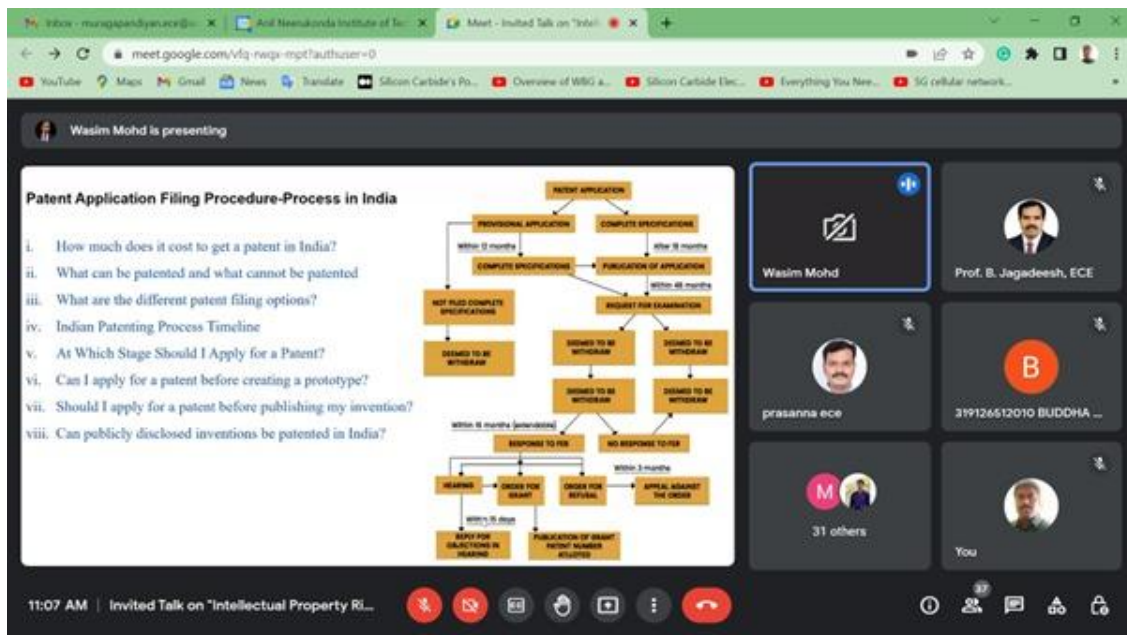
Inbox - muragapandiyan.ece@... | Anil Neerukonda Institute of Te... | Meet - Invited Talk on "Intell...

meet.google.com/vfq-rwqx-mpt?authuser=0

YouTube | Maps | Gmail | News | Translate | Silicon Carbide's Po... | Overview of WBG a... | Silicon Carbide Elec... | Everything You Nee... | 5G cellular network...

Wasim Mohd is presenting

Patent Application Filing Procedure-Process in India

i. How much does it cost to get a patent in India?
ii. What can be patented and what cannot be patented
iii. What are the different patent filing options?
iv. Indian Patenting Process Timeline
v. At Which Stage Should I Apply for a Patent?
vi. Can I apply for a patent before creating a prototype?
vii. Should I apply for a patent before publishing my invention?
viii. Can publicly disclosed inventions be patented in India?

PATENT APPLICATION
PROVISIONAL APPLICATION
COMPLETE SPECIFICATIONS
Within 12 months
After 18 months
COMPLETE SPECIFICATIONS
PUBLICATION OF APPLICATION
Within 48 months
NOT FILED COMPLETE SPECIFICATIONS
REQUEST FOR EXAMINATION
DEEMED TO BE WITHDRAW
DEEMED TO BE WITHDRAW
DEEMED TO BE WITHDRAW
DEEMED TO BE WITHDRAW
DEEMED TO BE WITHDRAW
Within 6 months (extendable)
RESPONSE TO FER
NO RESPONSE TO FER
Within 3 months
HEARING
ORDER FOR GRANT
ORDER FOR REFUSAL
APPEAL AGAINST THE ORDER
Within 15 days
REPLY FOR OBJECTIONS IN HEARING
PUBLICATION OF GRANT PATENT NUMBER ALLOTED

Wasim Mohd
Prof. B. Jagadeesh, ECE
prasanna ece
B
319126512010 BUDDHA ...
M
31 others
You

11:07 AM | Invited Talk on "Intellectual Property Ri...
37